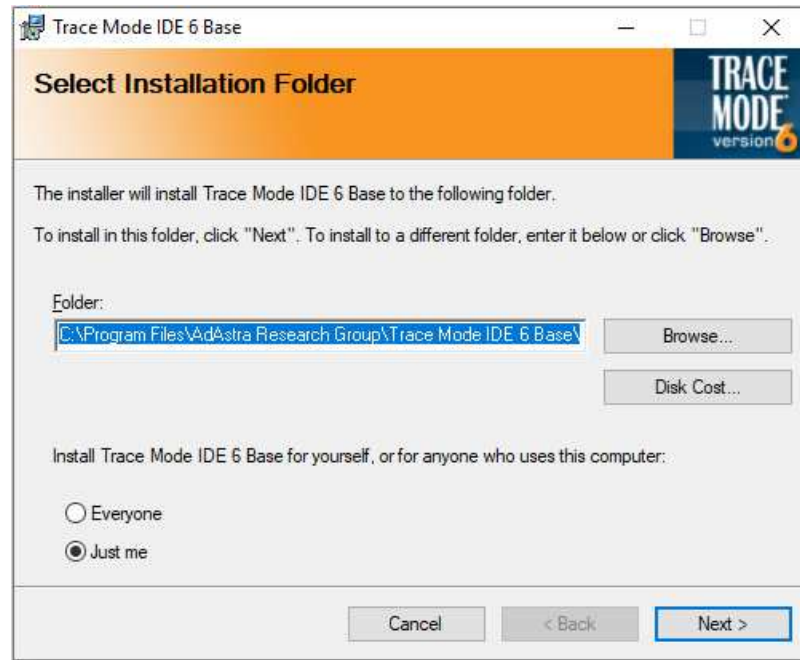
Trace Mode IDE 6 Base

Select Installation Folder

TRACE MODE version 6

The installer will install Trace Mode IDE 6 Base to the following folder.

To install in this folder, click "Next". To install to a different folder, enter it below or click "Browse".

Folder:

C:\Program Files\AdAstra Research Group\Trace Mode IDE 6 Base\

Browse...

Disk Cost...

Install Trace Mode IDE 6 Base for yourself, or for anyone who uses this computer:

Everyone

Just me

Cancel

< Back

Next >